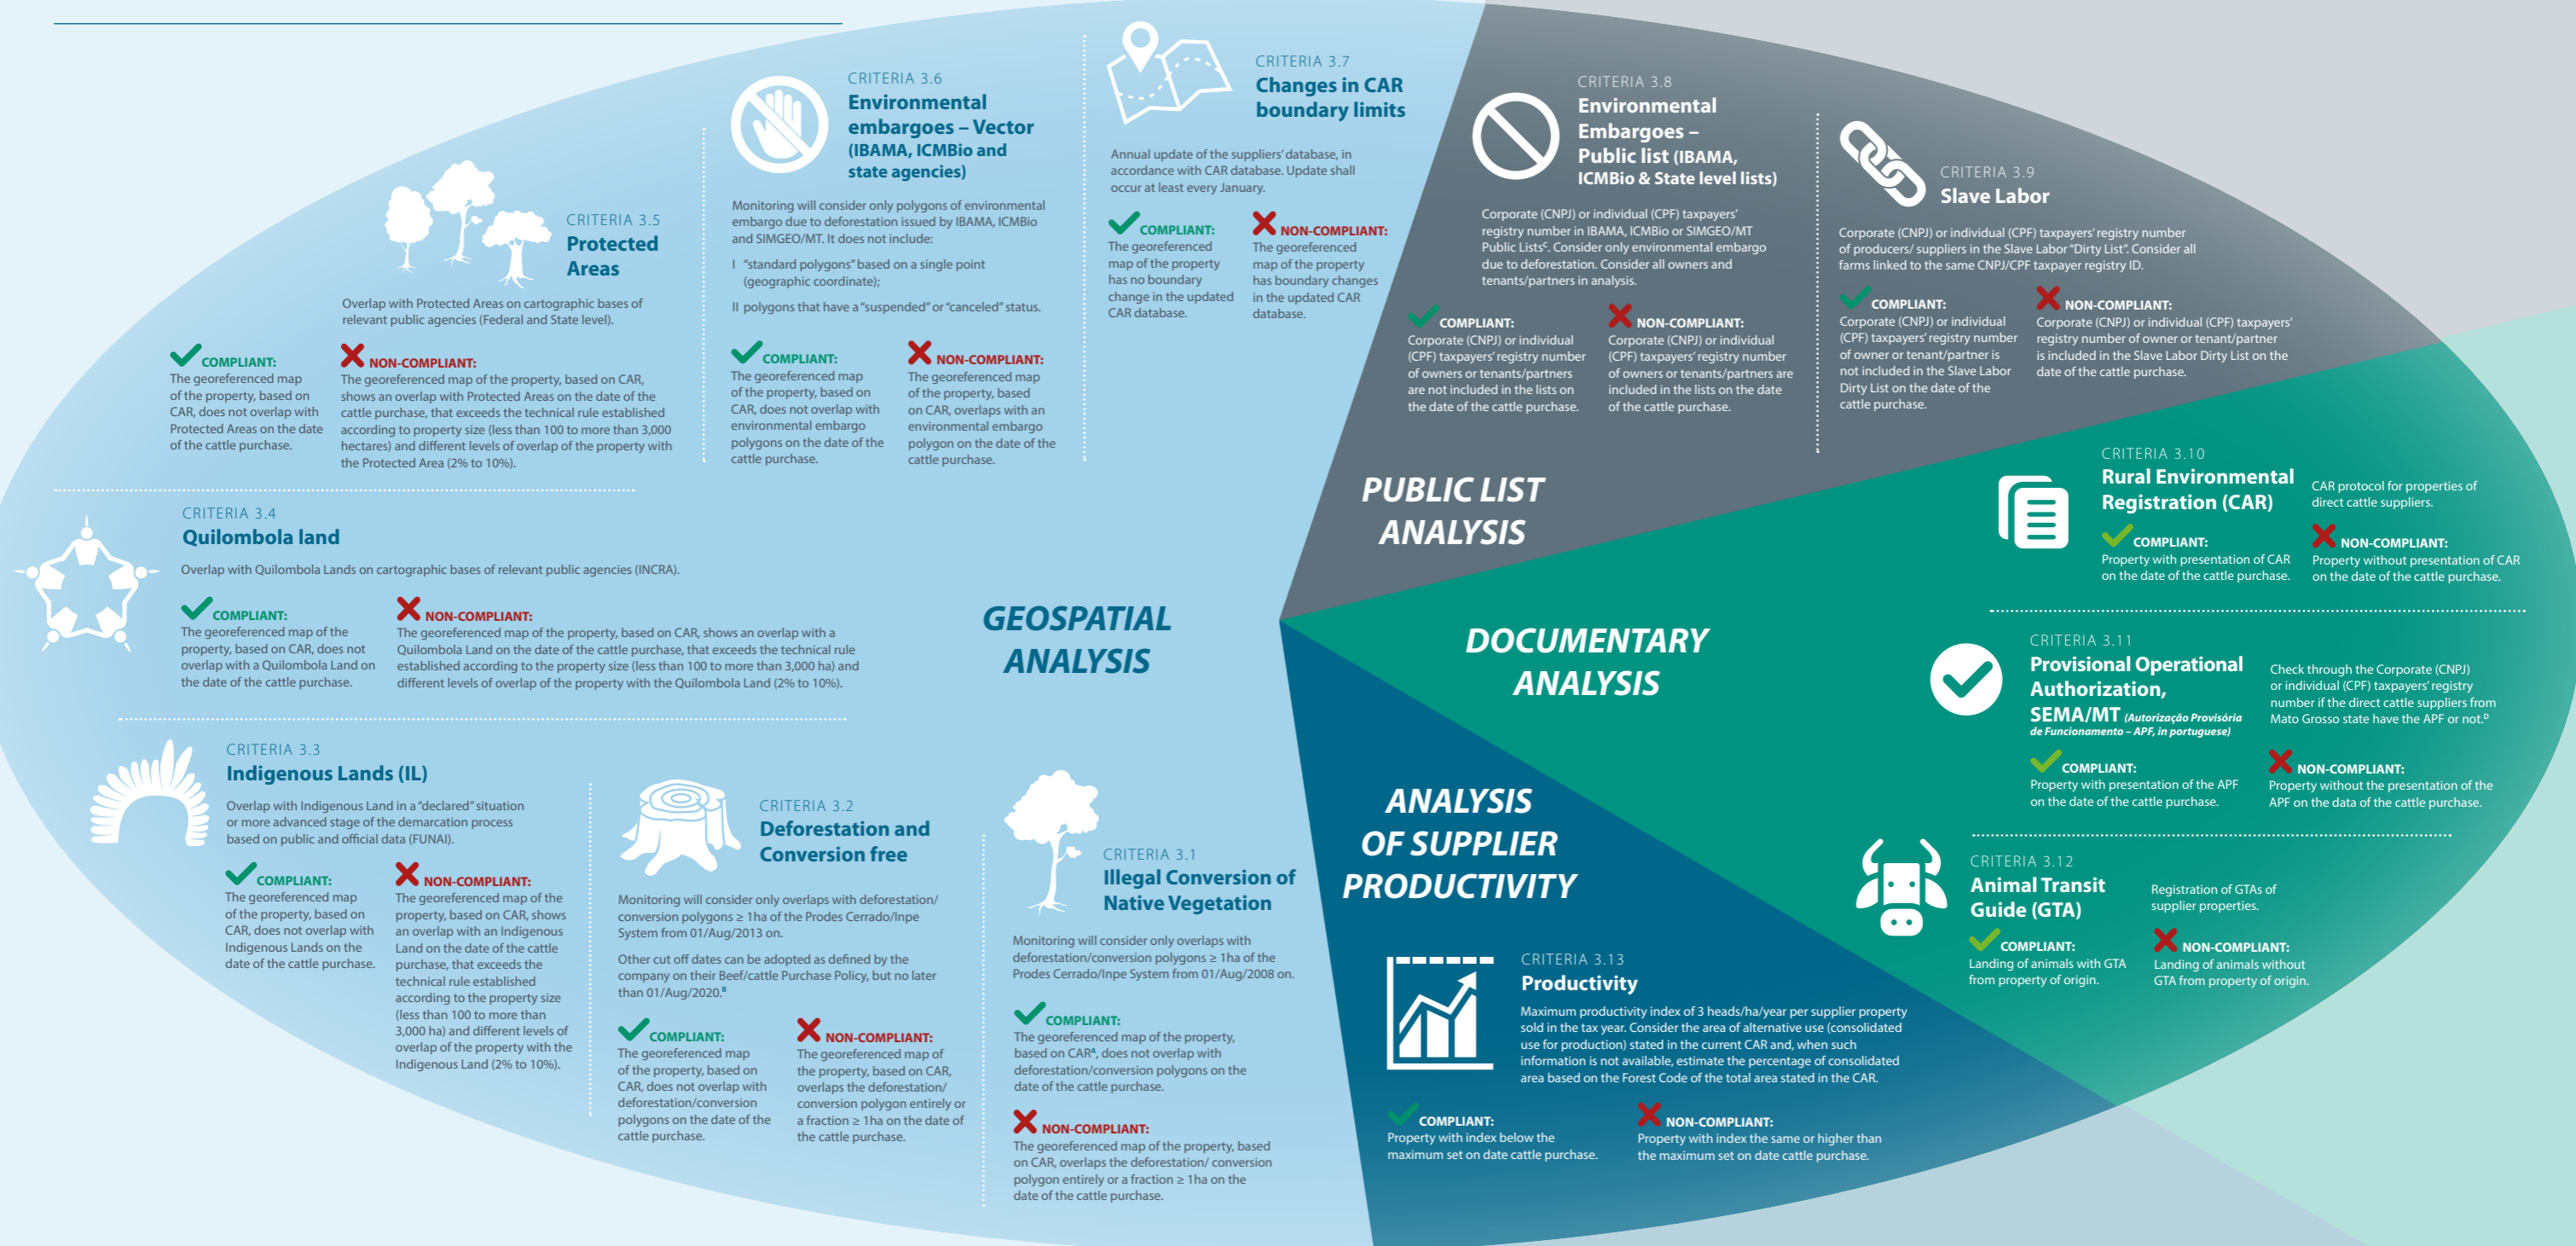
CRITERIA 3.6
Environmental embargoes – Vector (IBAMA, ICMBio and state agencies)

Monitoring will consider only polygons of environmental embargo due to deforestation issued by IBAMA, ICMBio and SIMGEO/MT. It does not include:

I "standard polygons" based on a single point (geographic coordinate);

II polygons that have a "suspended" or "canceled" status.

COMPLIANT:
The georeferenced map of the property, based on CAR, does not overlap with environmental embargo polygons on the date of the cattle purchase.

NON-COMPLIANT:
The georeferenced map of the property, based on CAR, overlaps with an environmental embargo polygon on the date of the cattle purchase.

CRITERIA 3.7
Changes in CAR boundary limits

Annual update of the suppliers' database, in accordance with CAR database. Update shall occur at least every January.

COMPLIANT:
The georeferenced map of the property has no boundary change in the updated CAR database.

NON-COMPLIANT:
The georeferenced map of the property has boundary changes in the updated CAR database.

CRITERIA 3.8
Environmental Embargoes – Public list (IBAMA, ICMBio & State level lists)

Corporate (CNPJ) or individual (CPF) taxpayers' registry number in IBAMA, ICMBio or SIMGEO/MT Public Lists$^c$. Consider only environmental embargo due to deforestation. Consider all owners and tenants/partners in analysis.

COMPLIANT:
Corporate (CNPJ) or individual (CPF) taxpayers' registry number of owners or tenants/partners are not included in the lists on the date of the cattle purchase.

NON-COMPLIANT:
Corporate (CNPJ) or individual (CPF) taxpayers' registry number of owners or tenants/partners are included in the lists on the date of the cattle purchase.

CRITERIA 3.9
Slave Labor

Corporate (CNPJ) or individual (CPF) taxpayers' registry number of producers/ suppliers in the Slave Labor "Dirty List". Consider all farms linked to the same CNPJ/CPF taxpayer registry ID.

COMPLIANT:
Corporate (CNPJ) or individual (CPF) taxpayers' registry number of owner or tenant/partner is not included in the Slave Labor Dirty List on the date of the cattle purchase.

NON-COMPLIANT:
Corporate (CNPJ) or individual (CPF) taxpayers' registry number of owner or tenant/partner is included in the Slave Labor Dirty List on the date of the cattle purchase.

CRITERIA 3.5
Protected Areas

Overlap with Protected Areas on cartographic bases of relevant public agencies (Federal and State level).

COMPLIANT:
The georeferenced map of the property, based on CAR, does not overlap with Protected Areas on the date of the cattle purchase.

NON-COMPLIANT:
The georeferenced map of the property, based on CAR, shows an overlap with Protected Areas on the date of the cattle purchase, that exceeds the technical rule established according to property size (less than 100 to more than 3,000 hectares) and different levels of overlap of the property with the Protected Area (2% to 10%).

PUBLIC LIST ANALYSIS

CRITERIA 3.10
Rural Environmental Registration (CAR)

CAR protocol for properties of direct cattle suppliers.

COMPLIANT:
Property with presentation of CAR on the date of the cattle purchase.

NON-COMPLIANT:
Property without presentation of CAR on the date of the cattle purchase.

CRITERIA 3.4
Quilombola land

Overlap with Quilombola Lands on cartographic bases of relevant public agencies (INCRA).

COMPLIANT:
The georeferenced map of the property, based on CAR, does not overlap with a Quilombola Land on the date of the cattle purchase.

NON-COMPLIANT:
The georeferenced map of the property, based on CAR, shows an overlap with a Quilombola Land on the date of the cattle purchase, that exceeds the technical rule established according to the property size (less than 100 to more than 3,000 ha) and different levels of overlap of the property with the Quilombola Land (2% to 10%).

GEOSPATIAL ANALYSIS

DOCUMENTARY ANALYSIS

CRITERIA 3.11
Provisional Operational Authorization, SEMA/MT (Autorização Provisória de Funcionamento – APF, in portuguese)

Check through the Corporate (CNPJ) or individual (CPF) taxpayers' registry number if the direct cattle suppliers from Mato Grosso state have the APF or not.$^D$

COMPLIANT:
Property with presentation of the APF on the date of the cattle purchase.

NON-COMPLIANT:
Property without the presentation of the APF on the data of the cattle purchase.

CRITERIA 3.3
Indigenous Lands (IL)

Overlap with Indigenous Land in a "declared" situation or more advanced stage of the demarcation process based on public and official data (FUNAI).

COMPLIANT:
The georeferenced map of the property, based on CAR, does not overlap with Indigenous Lands on the date of the cattle purchase.

NON-COMPLIANT:
The georeferenced map of the property, based on CAR, shows an overlap with an Indigenous Land on the date of the cattle purchase, that exceeds the technical rule established according to the property size (less than 100 to more than 3,000 ha) and different levels of overlap of the property with the Indigenous Land (2% to 10%).

CRITERIA 3.2
Deforestation and Conversion free

Monitoring will consider only overlaps with deforestation/ conversion polygons ≥ 1ha of the Prodes Cerrado/Inpe System from 01/Aug/2013 on.

Other cut off dates can be adopted as defined by the company on their Beef/cattle Purchase Policy, but no later than 01/Aug/2020.$^B$

COMPLIANT:
The georeferenced map of the property, based on CAR, does not overlap with deforestation/conversion polygons on the date of the cattle purchase.

NON-COMPLIANT:
The georeferenced map of the property, based on CAR, overlaps the deforestation/ conversion polygon entirely or a fraction ≥ 1ha on the date of the cattle purchase.

CRITERIA 3.1
Illegal Conversion of Native Vegetation

Monitoring will consider only overlaps with deforestation/conversion polygons ≥ 1ha of the Prodes Cerrado/Inpe System from 01/Aug/2008 on.

COMPLIANT:
The georeferenced map of the property, based on CAR$^A$, does not overlap with deforestation/conversion polygons on the date of the cattle purchase.

NON-COMPLIANT:
The georeferenced map of the property, based on CAR, overlaps the deforestation/ conversion polygon entirely or a fraction ≥ 1ha on the date of the cattle purchase.

ANALYSIS OF SUPPLIER PRODUCTIVITY

CRITERIA 3.12
Animal Transit Guide (GTA)

Registration of GTAs of supplier properties.

COMPLIANT:
Landing of animals with GTA from property of origin.

NON-COMPLIANT:
Landing of animals without GTA from property of origin.

CRITERIA 3.13
Productivity

Maximum productivity index of 3 heads/ha/year per supplier property sold in the tax year. Consider the area of alternative use (consolidated use for production) stated in the current CAR and, when such information is not available, estimate the percentage of consolidated area based on the Forest Code of the total area stated in the CAR.

COMPLIANT:
Property with index below the maximum set on date cattle purchase.

NON-COMPLIANT:
Property with index the same or higher than the maximum set on date cattle purchase.